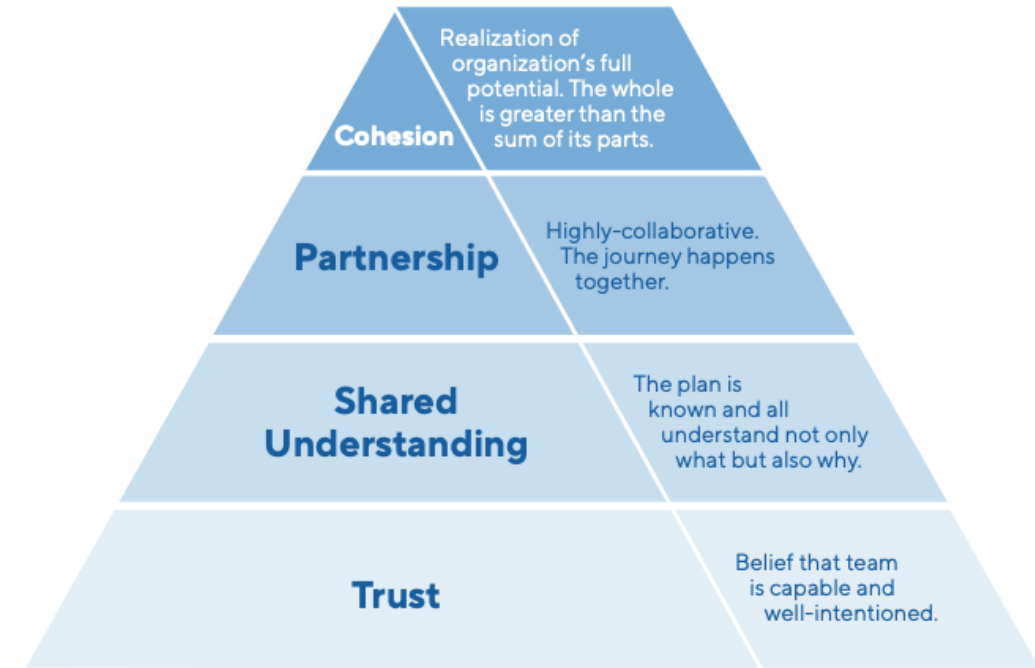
Cohesion

Realization of organization's full potential. The whole is greater than the sum of its parts.

Partnership

Highly-collaborative. The journey happens together.

Shared Understanding

The plan is known and all understand not only what but also why.

Trust

Belief that team is capable and well-intentioned.